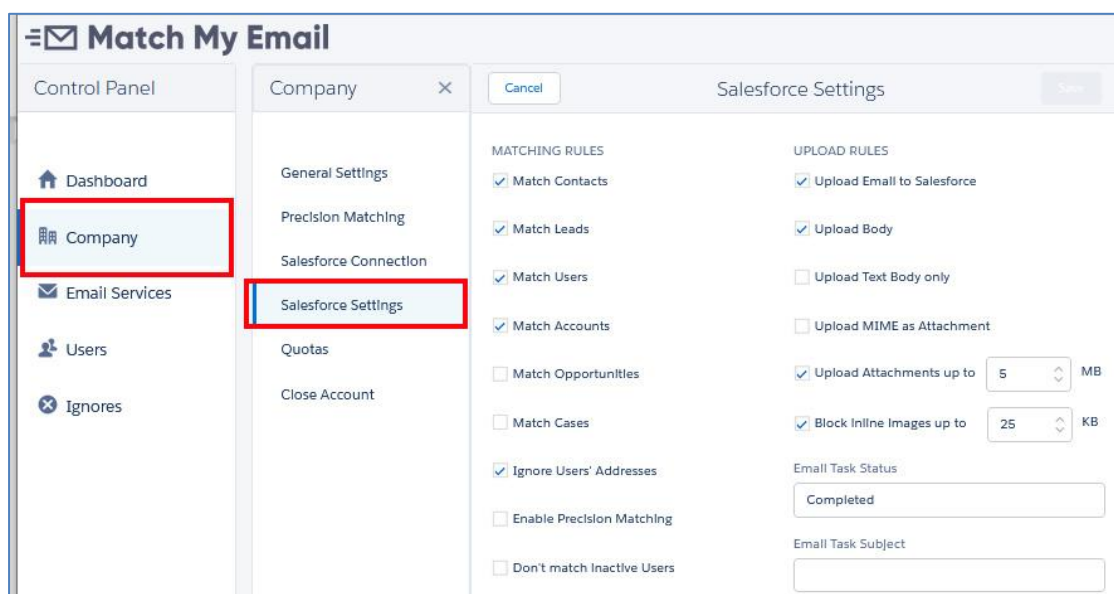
Match My Email

Control Panel

Dashboard

Company

Email Services

Users

Ignores

Company ×

General Settings

Precision Matching

Salesforce Connection

Salesforce Settings

Quotas

Close Account

Cancel

Salesforce Settings

Save

MATCHING RULES

Match Contacts

Match Leads

Match Users

Match Accounts

Match Opportunities

Match Cases

Ignore Users' Addresses

Enable Precision Matching

Don't match Inactive Users

UPLOAD RULES

Upload Email to Salesforce

Upload Body

Upload Text Body only

Upload MIME as Attachment

Upload Attachments up to 5 MB

Block Inline Images up to 25 KB

Email Task Status

Completed

Email Task Subject